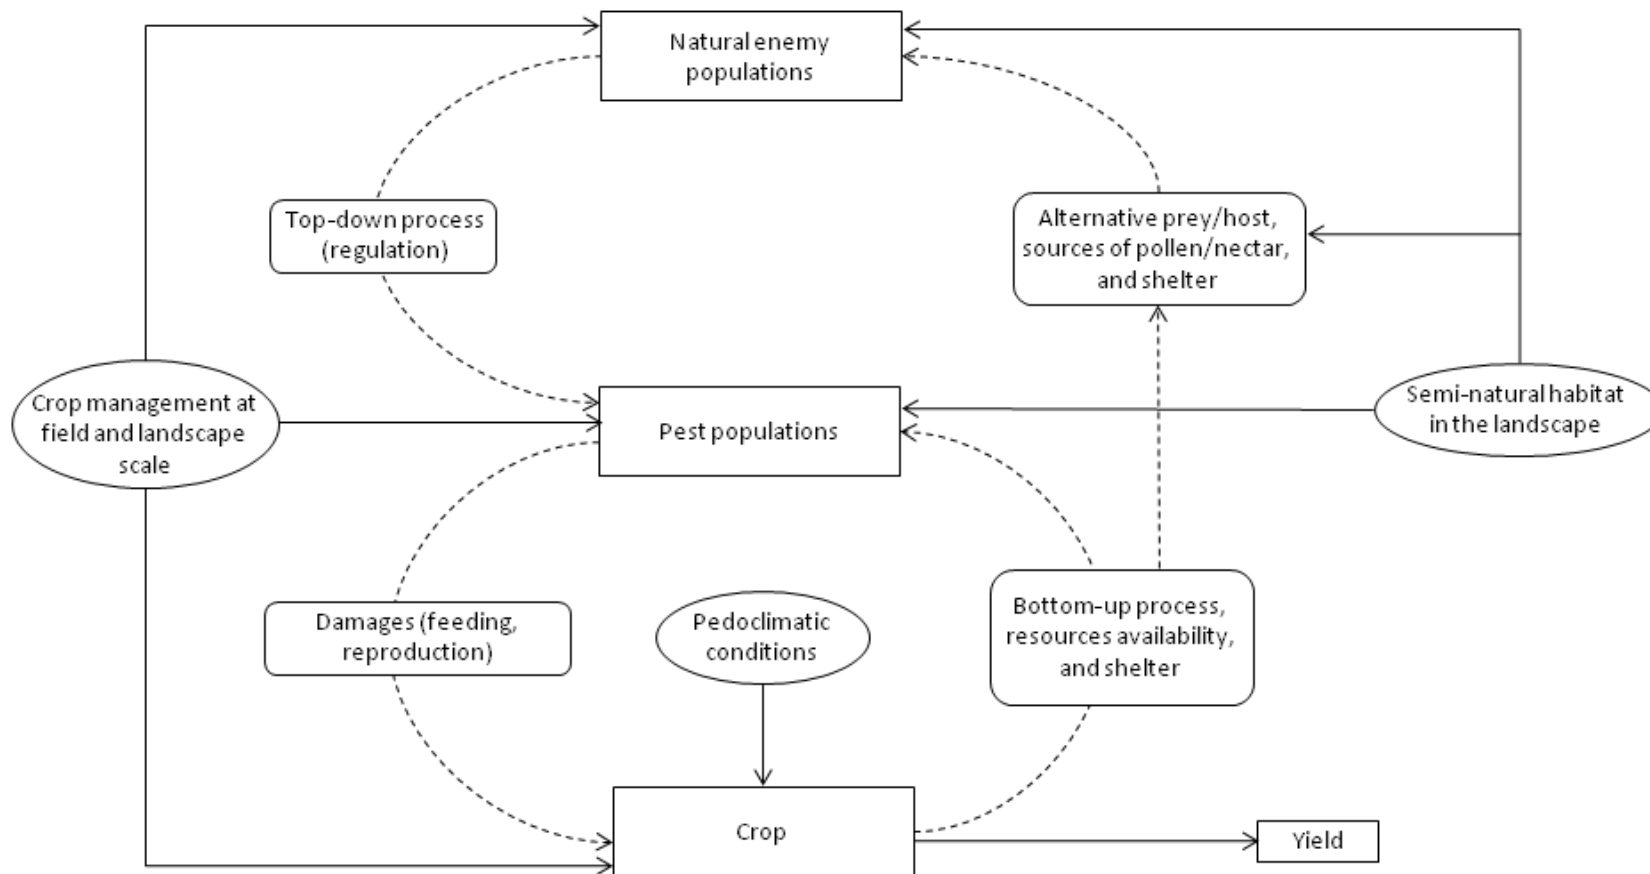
Natural enemy populations

Top-down process (regulation)

Alternative prey/host, sources of pollen/nectar, and shelter

Crop management at field and landscape scale

Pest populations

Semi-natural habitat in the landscape

Damages (feeding, reproduction)

Pedoclimatic conditions

Bottom-up process, resources availability, and shelter

Crop

Yield